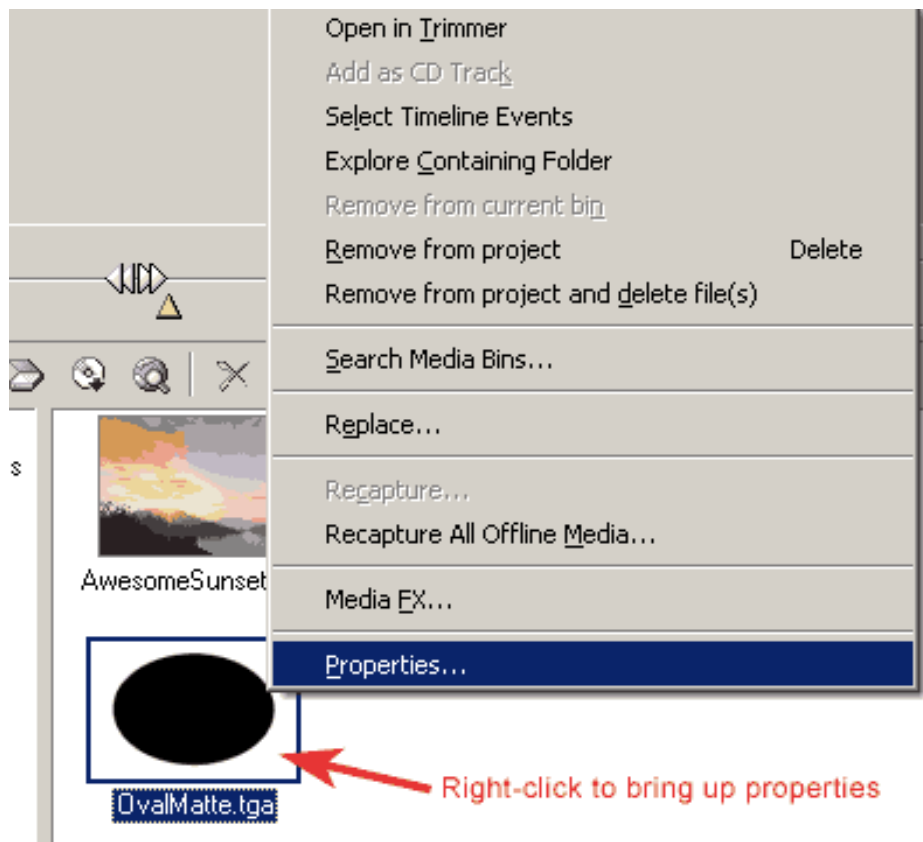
Open in Trimmer
Add as CD Track
Select Timeline Events
Explore Containing Folder
Remove from current bin
Remove from project Delete
Remove from project and delete file(s)
Search Media Bins...
Replace...
Recapture...
Recapture All Offline Media...
Media FX...
Properties...

s

AwesomeSunset

OvalMatte.tga

Right-click to bring up properties